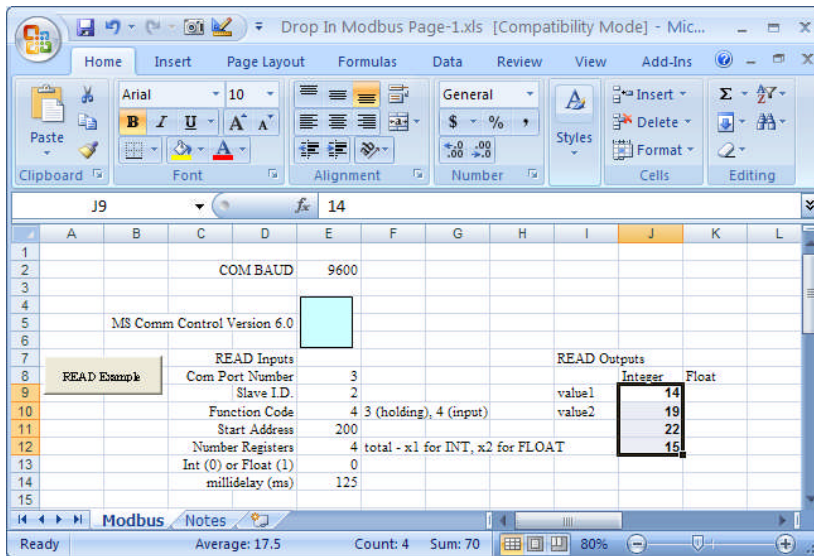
Drop In Modbus Page-1.xls [Compatibility Mode] - Mic...

Home Insert Page Layout Formulas Data Review View Add-Ins

Paste
Clipboard
Arial 10
B I U A A
Font
Alignment
General
$ % ,
.00 .00
Number
Styles
Insert
Delete
Format
Cells
Σ
Editing

J9 $f_x$ 14

| | A | B | C | D | E | F | G | H | I | J | K | L |
|---|---|---|---|---|---|---|---|---|---|---|---|---|
| 1 | | | | | | | | | | | | |
| 2 | | | | COM BAUD | 9600 | | | | | | | |
| 3 | | | | | | | | | | | | |
| 4 | | | | | | | | | | | | |
| 5 | | MS Comm Control Version 6.0 | | | | | | | | | | |
| 6 | | | | | | | | | | | | |
| 7 | | | | READ Inputs | | | | | READ Outputs | | | |
| 8 | READ Example | | | Com Port Number | 3 | | | | | Integer | Float | |
| 9 | | | | Slave I.D. | 2 | | | | value1 | 14 | | |
| 10 | | | | Function Code | 4 | 3 (holding), 4 (input) | | | value2 | 19 | | |
| 11 | | | | Start Address | 200 | | | | | 22 | | |
| 12 | | | | Number Registers | 4 | total - x1 for INT, x2 for FLOAT | | | | 15 | | |
| 13 | | | | Int (0) or Float (1) | 0 | | | | | | | |
| 14 | | | | millidelay (ms) | 125 | | | | | | | |
| 15 | | | | | | | | | | | | |

Modbus Notes

Ready Average: 17.5 Count: 4 Sum: 70 80%